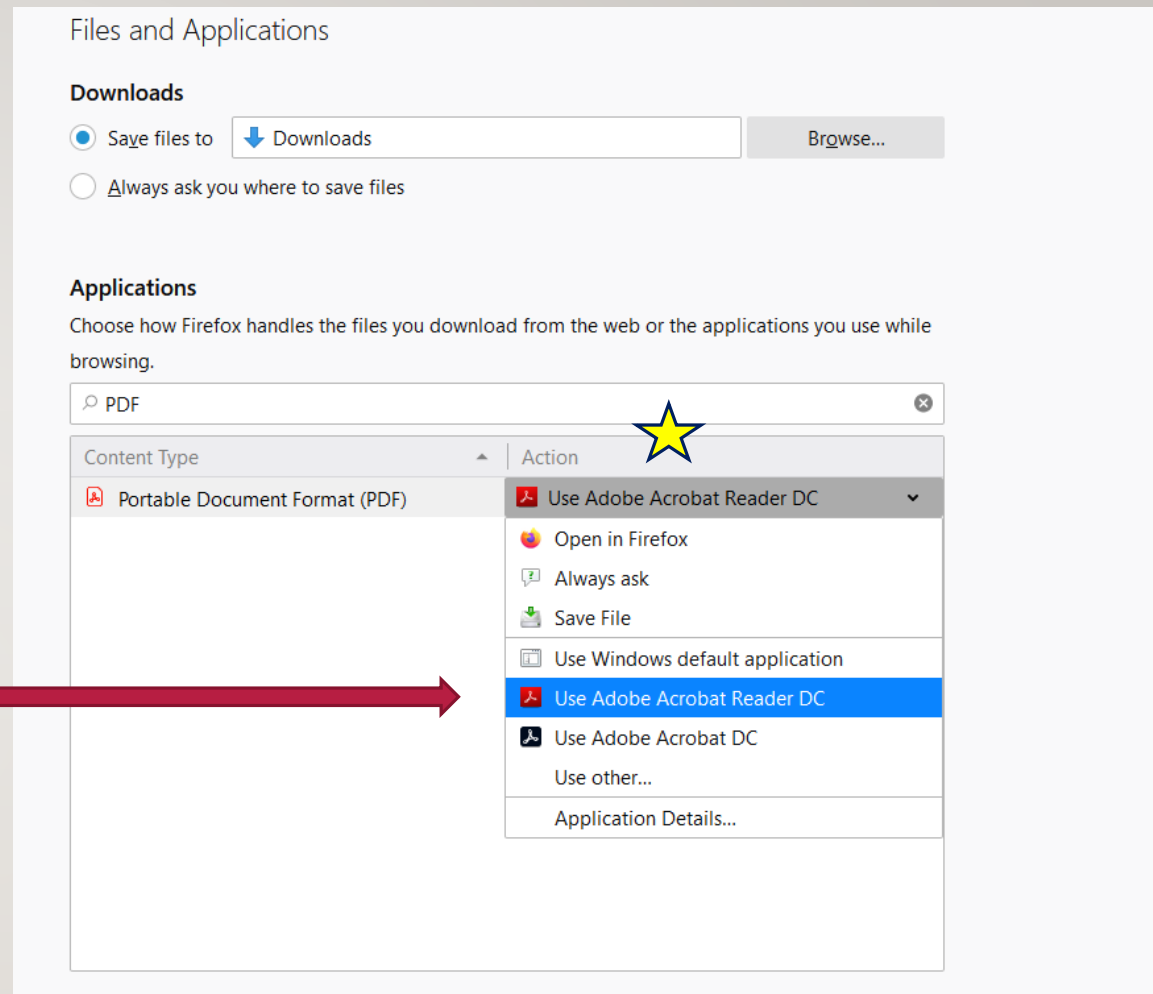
Files and Applications

Downloads

Save files to

Downloads

Browse...

Always ask you where to save files

Applications

Choose how Firefox handles the files you download from the web or the applications you use while browsing.

PDF

| Content Type | Action |
|---|---|
| Portable Document Format (PDF) | Use Adobe Acrobat Reader DC |

Open in Firefox
Always ask
Save File
Use Windows default application
Use Adobe Acrobat Reader DC
Use Adobe Acrobat DC
Use other...
Application Details...